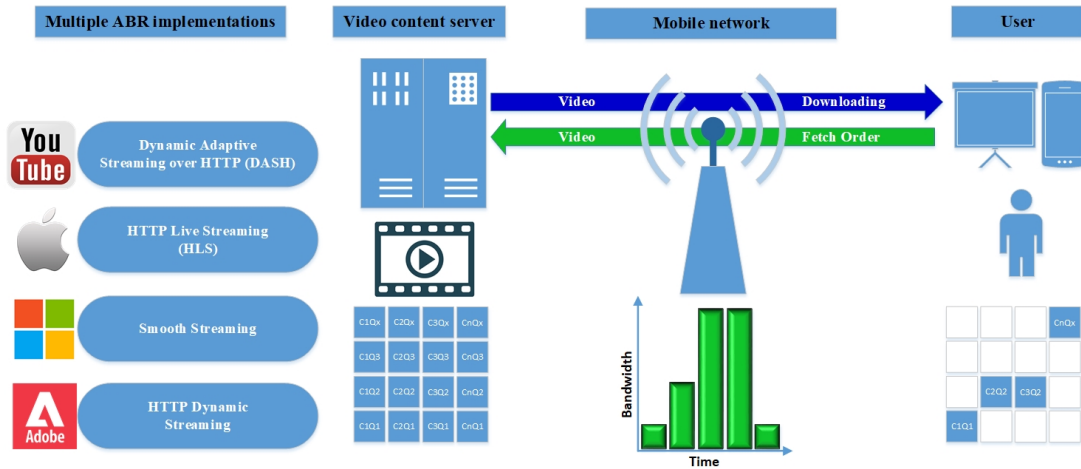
Multiple ABR implementations

Video content server

Mobile network

User

You Tube

Dynamic Adaptive Streaming over HTTP (DASH)

HTTP Live Streaming (HLS)

Smooth Streaming

Adobe

HTTP Dynamic Streaming

Video

Downloading

Video

Fetch Order

| C1Qx | C2Qx | C3Qx | CnQx |
|---|---|---|---|
| C1Q3 | C2Q3 | C3Q3 | CnQ3 |
| C1Q2 | C2Q2 | C3Q2 | CnQ2 |
| C1Q1 | C2Q1 | C3Q1 | CnQ1 |

Bandwidth

Time

|  |  |  | CnQx |
|---|---|---|---|
|  |  |  |  |
|  | C2Q2 | C3Q2 |  |
| C1Q1 |  |  |  |